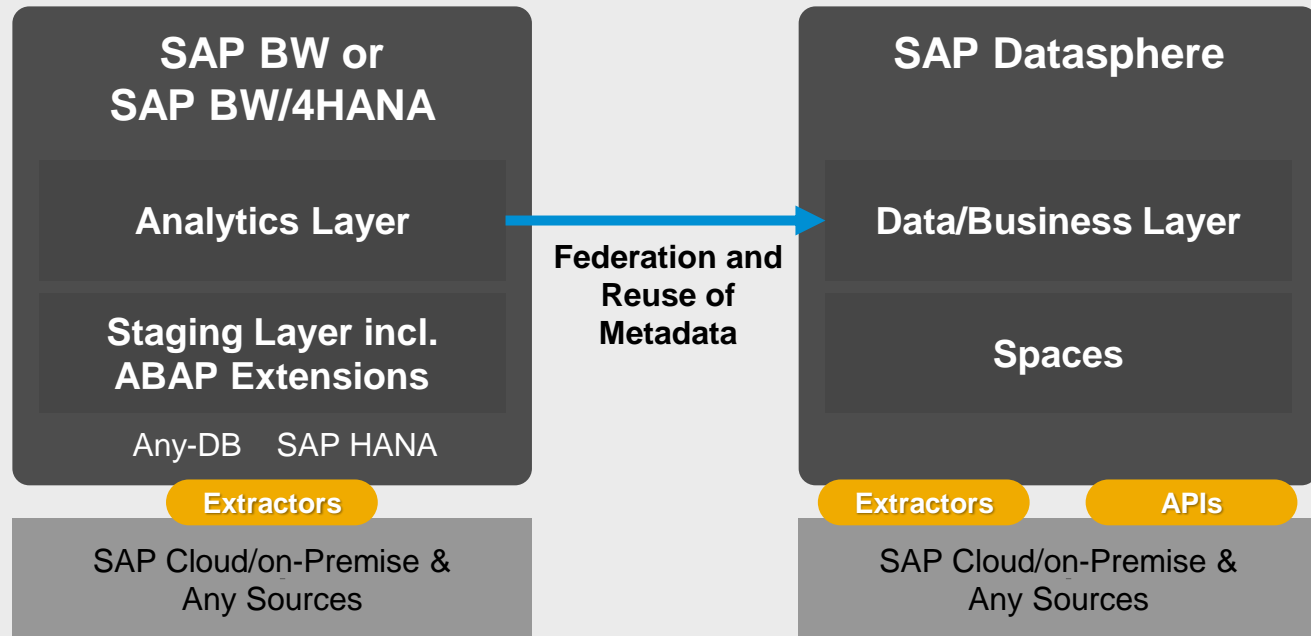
SAP BW or SAP BW/4HANA

Analytics Layer

Staging Layer incl. ABAP Extensions

Any-DB SAP HANA

Extractors

SAP Cloud/on-Premise & Any Sources

Federation and Reuse of Metadata

SAP Datasphere

Data/Business Layer

Spaces

Extractors

APIs

SAP Cloud/on-Premise & Any Sources